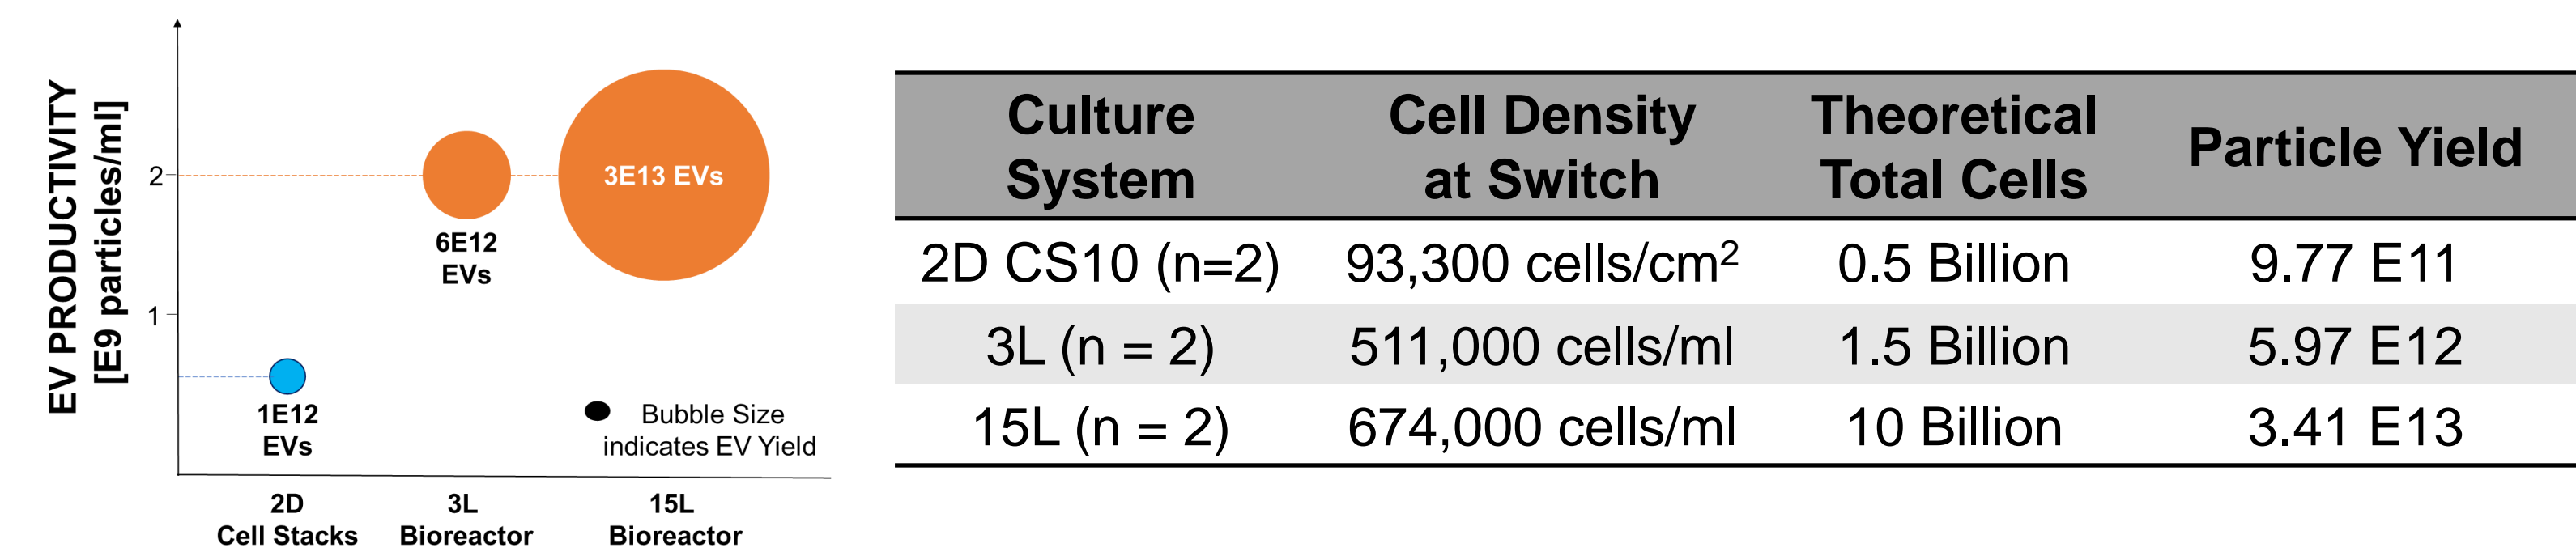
EV PRODUCTIVITY [E9 particles/ml]

2
1

3E13 EVs

6E12 EVs

1E12 EVs

Bubble Size indicates EV Yield

2D Cell Stacks
3L Bioreactor
15L Bioreactor

| Culture System | Cell Density at Switch | Theoretical Total Cells | Particle Yield |
|---|---|---|---|
| 2D CS10 (n=2) | 93,300 cells/cm$^2$ | 0.5 Billion | 9.77 E11 |
| 3L (n = 2) | 511,000 cells/ml | 1.5 Billion | 5.97 E12 |
| 15L (n = 2) | 674,000 cells/ml | 10 Billion | 3.41 E13 |